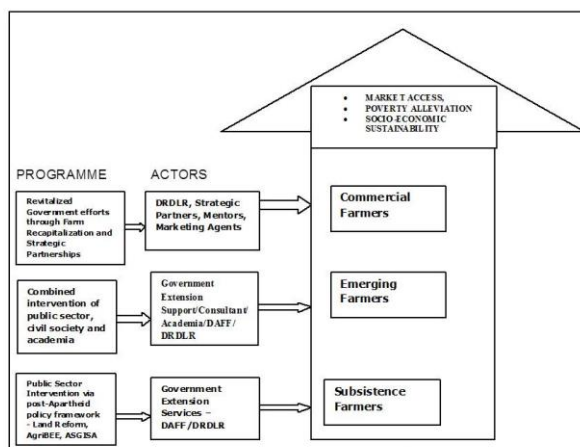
- MARKET ACCESS,
- POVERTY ALLEVIATION
- SOCIO-ECONOMIC SUSTAINABILITY

PROGRAMME

ACTORS

Revitalized Government efforts through Farm Recapitalization and Strategic Partnerships

DRDLR, Strategic Partners, Mentors, Marketing Agents

Commercial Farmers

Combined intervention of public sector, civil society and academia

Government Extension Support/Consultant/ Academia/DAFF/ DRDLR

Emerging Farmers

Public Sector Intervention via post-Apartheid policy framework - Land Reform, AgriBEE, ASGISA

Government Extension Services – DAFF/DRDLR

Subsistence Farmers